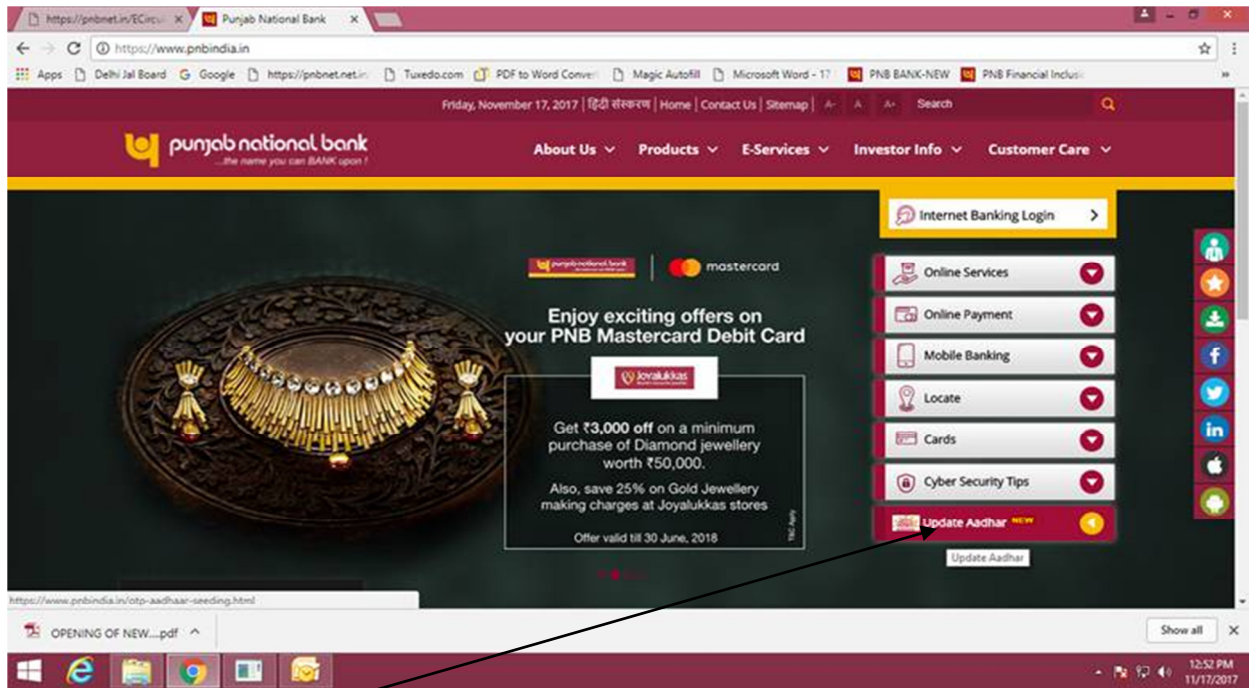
https://pnbnet.in/ECircu ×
Punjab National Bank ×

https://www.pnbindia.in

Apps | Delhi Jal Board | Google | https://pnbnet.net.in | Tuxedo.com | PDF to Word Conver | Magic Autofill | Microsoft Word - 17 | PNB BANK-NEW | PNB Financial Inclusi

Friday, November 17, 2017 | हिंदी संस्करण | Home | Contact Us | Sitemap | A- A A+ Search

punjab national bank
...the name you can BANK upon !

About Us Products E-Services Investor Info Customer Care

Internet Banking Login

punjab national bank | mastercard

Enjoy exciting offers on your PNB Mastercard Debit Card

Joyalukkas

Get ₹3,000 off on a minimum purchase of Diamond jewellery worth ₹50,000.

Also, save 25% on Gold Jewellery making charges at Joyalukkas stores

Offer valid till 30 June, 2018

T&C Apply

Online Services
Online Payment
Mobile Banking
Locate
Cards
Cyber Security Tips
Update Aadhar NEW
Update Aadhar

https://www.pnbindia.in/otp-aadhaar-seeding.html

OPENING OF NEW....pdf

Show all

12:52 PM
11/17/2017